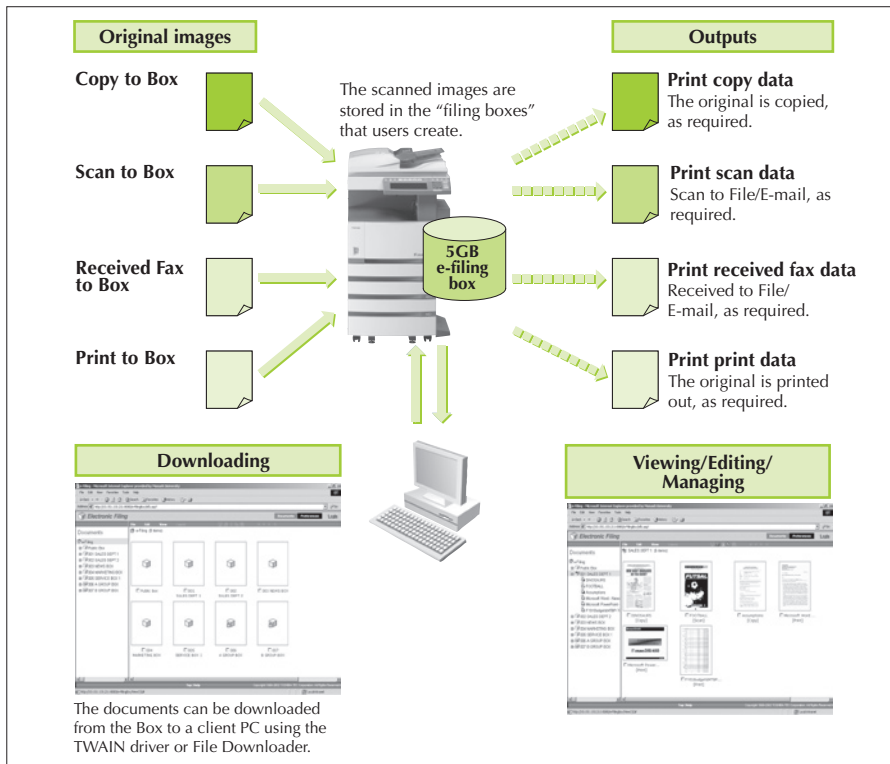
Original images

Outputs

Copy to Box

The scanned images are stored in the "filing boxes" that users create.

Print copy data
The original is copied, as required.

Scan to Box

Print scan data
Scan to File/E-mail, as required.

5GB
e-filing
box

Received Fax to Box

Print received fax data
Received to File/E-mail, as required.

Print to Box

Print print data
The original is printed out, as required.

Downloading

Electronic Filing

Documents

The documents can be downloaded from the Box to a client PC using the TWAIN driver or File Downloader.

Viewing/Editing/
Managing

Electronic Filing

Documents